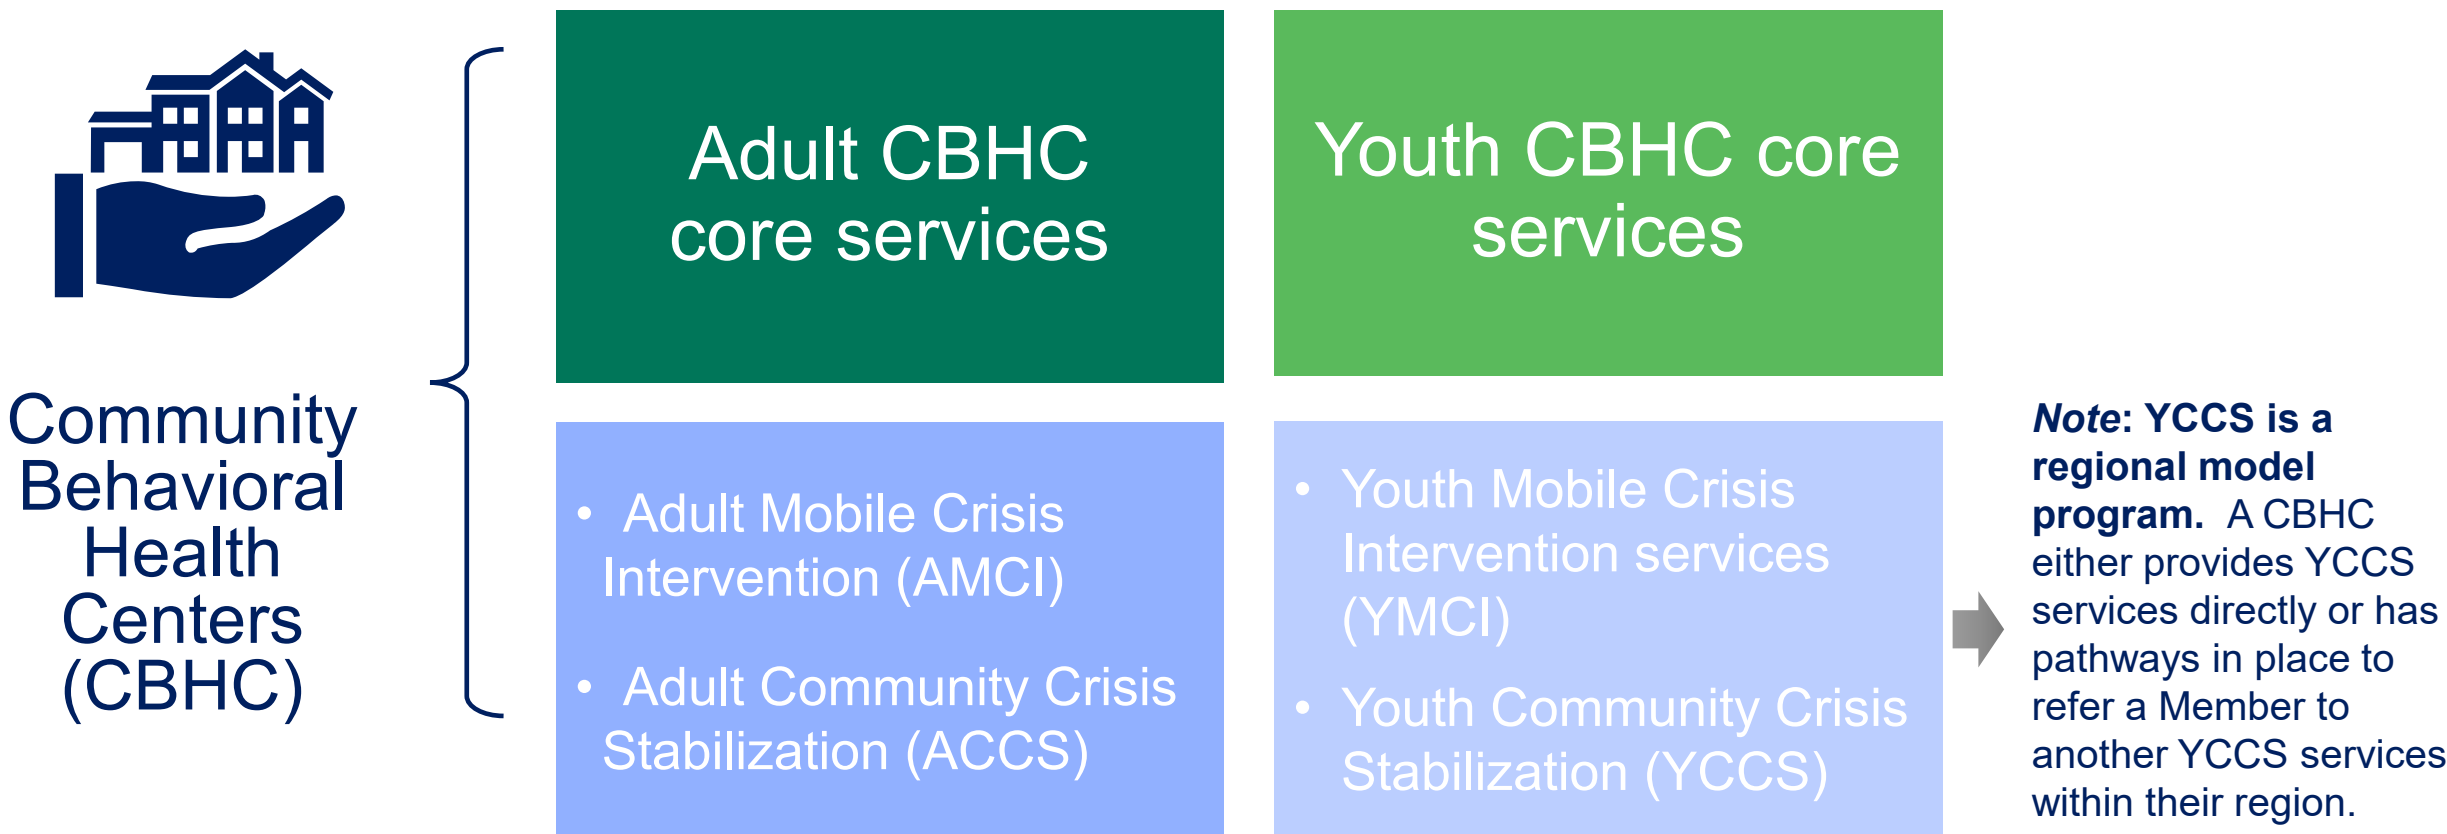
Community Behavioral Health Centers (CBHC)

Adult CBHC core services

Youth CBHC core services

- Adult Mobile Crisis Intervention (AMCI)
- Adult Community Crisis Stabilization (ACCS)

- Youth Mobile Crisis Intervention services (YMCI)
- Youth Community Crisis Stabilization (YCCS)

***Note*: YCCS is a regional model program.** A CBHC either provides YCCS services directly or has pathways in place to refer a Member to another YCCS services within their region.